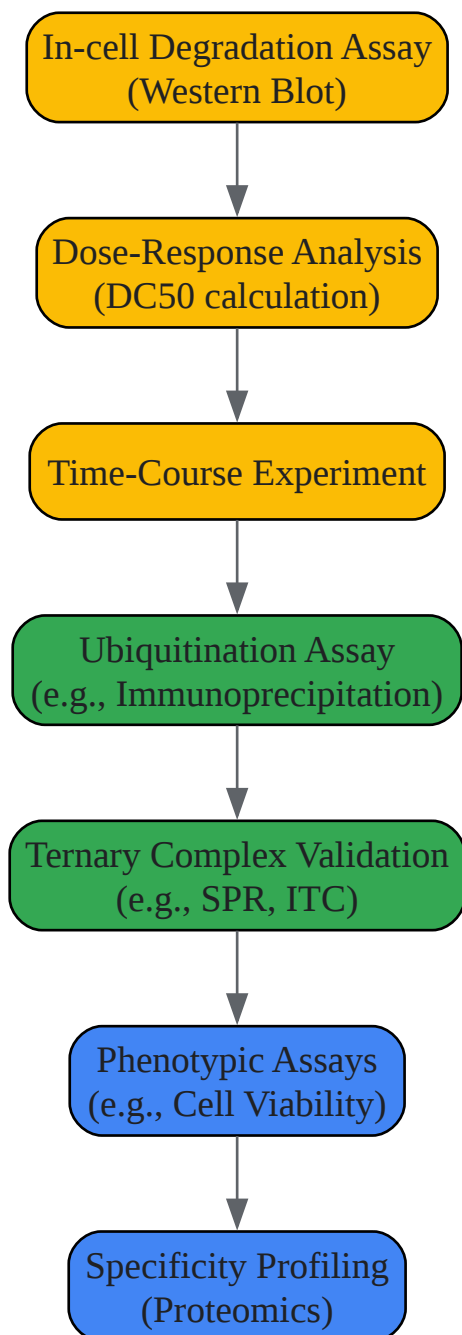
In-cell Degradation Assay
(Western Blot)

Dose-Response Analysis
(DC50 calculation)

Time-Course Experiment

Ubiquitination Assay
(e.g., Immunoprecipitation)

Ternary Complex Validation
(e.g., SPR, ITC)

Phenotypic Assays
(e.g., Cell Viability)

Specificity Profiling
(Proteomics)